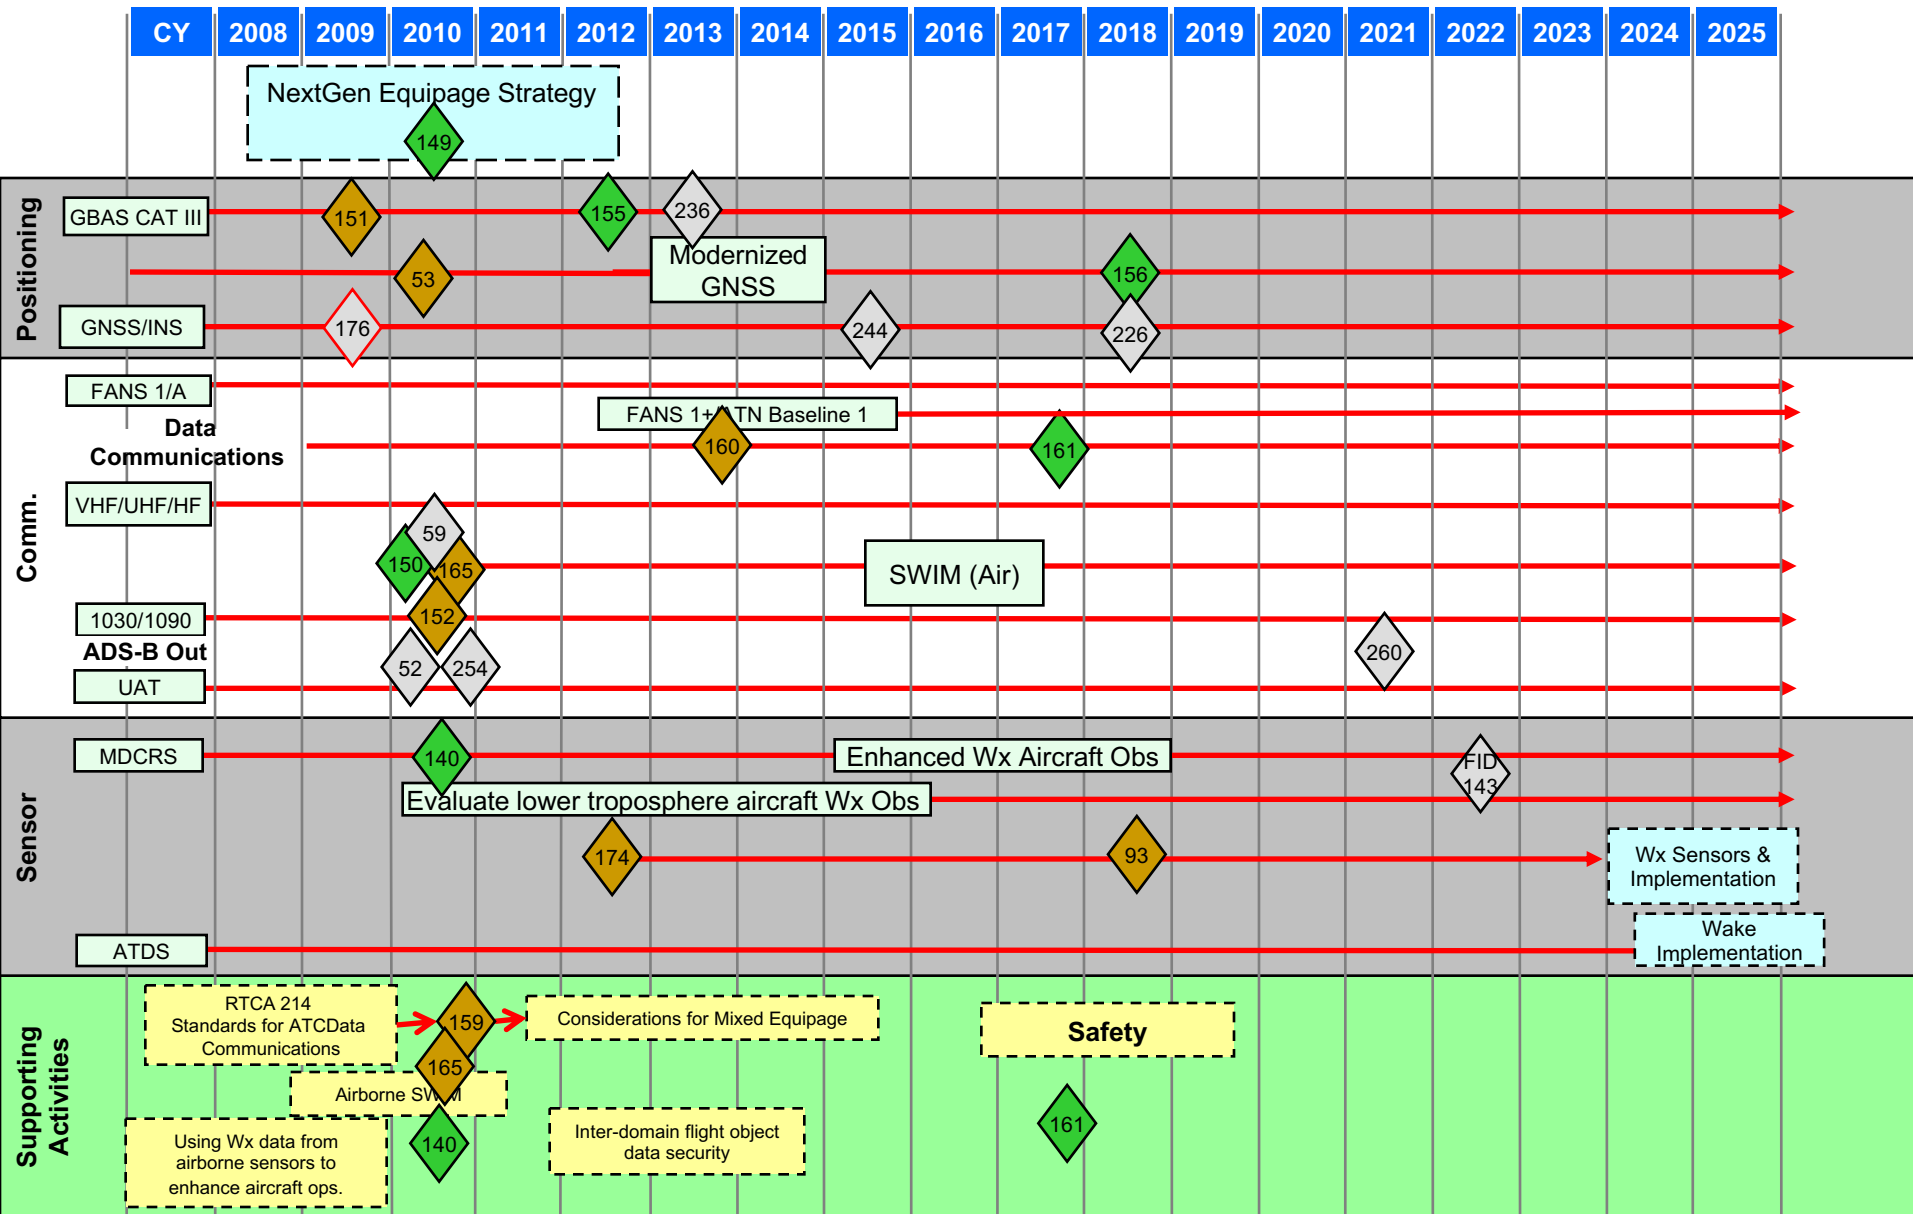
| CY | 2008 | 2009 | 2010 | 2011 | 2012 | 2013 | 2014 | 2015 | 2016 | 2017 | 2018 | 2019 | 2020 | 2021 | 2022 | 2023 | 2024 | 2025 |
|---|---|---|---|---|---|---|---|---|---|---|---|---|---|---|---|---|---|---|

NextGen Equipage Strategy
149

Positioning
GBAS CAT III
151
155
236
Modernized GNSS
53
156
GNSS/INS
176
244
226

Comm.
FANS 1/A
FANS 1+/ATN Baseline 1
Data Communications
160
161
VHF/UHF/HF
59
150
165
SWIM (Air)
1030/1090
152
ADS-B Out
52
254
260
UAT

Sensor
MDCRS
140
Enhanced Wx Aircraft Obs
FID 143
Evaluate lower troposphere aircraft Wx Obs
174
93
Wx Sensors & Implementation
ATDS
Wake Implementation

Supporting Activities
RTCA 214 Standards for ATCData Communications
159
Considerations for Mixed Equipage
Safety
165
Airborne SWIM
Using Wx data from airborne sensors to enhance aircraft ops.
140
Inter-domain flight object data security
161